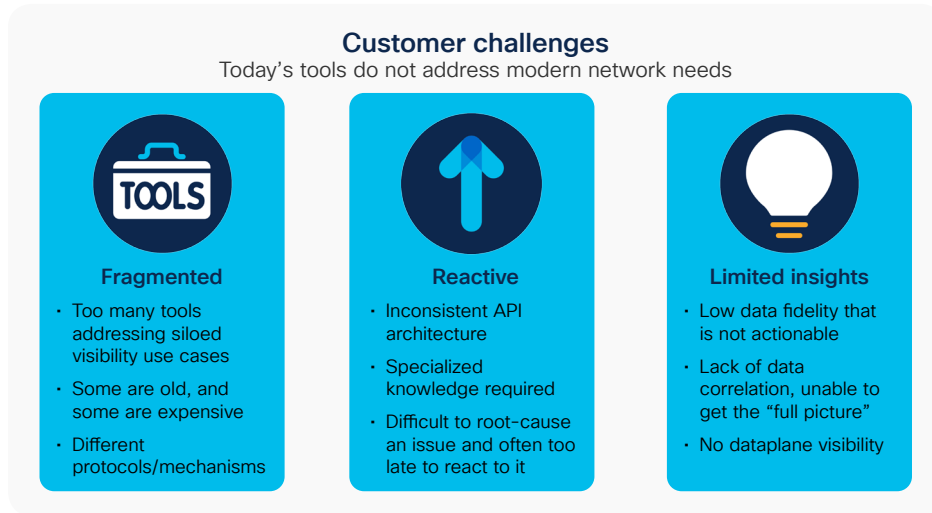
Customer challenges
Today’s tools do not address modern network needs

TOOLS

Fragmented

• Too many tools addressing siloed visibility use cases
• Some are old, and some are expensive
• Different protocols/mechanisms

Reactive

• Inconsistent API architecture
• Specialized knowledge required
• Difficult to root-cause an issue and often too late to react to it

Limited insights

• Low data fidelity that is not actionable
• Lack of data correlation, unable to get the “full picture”
• No dataplane visibility